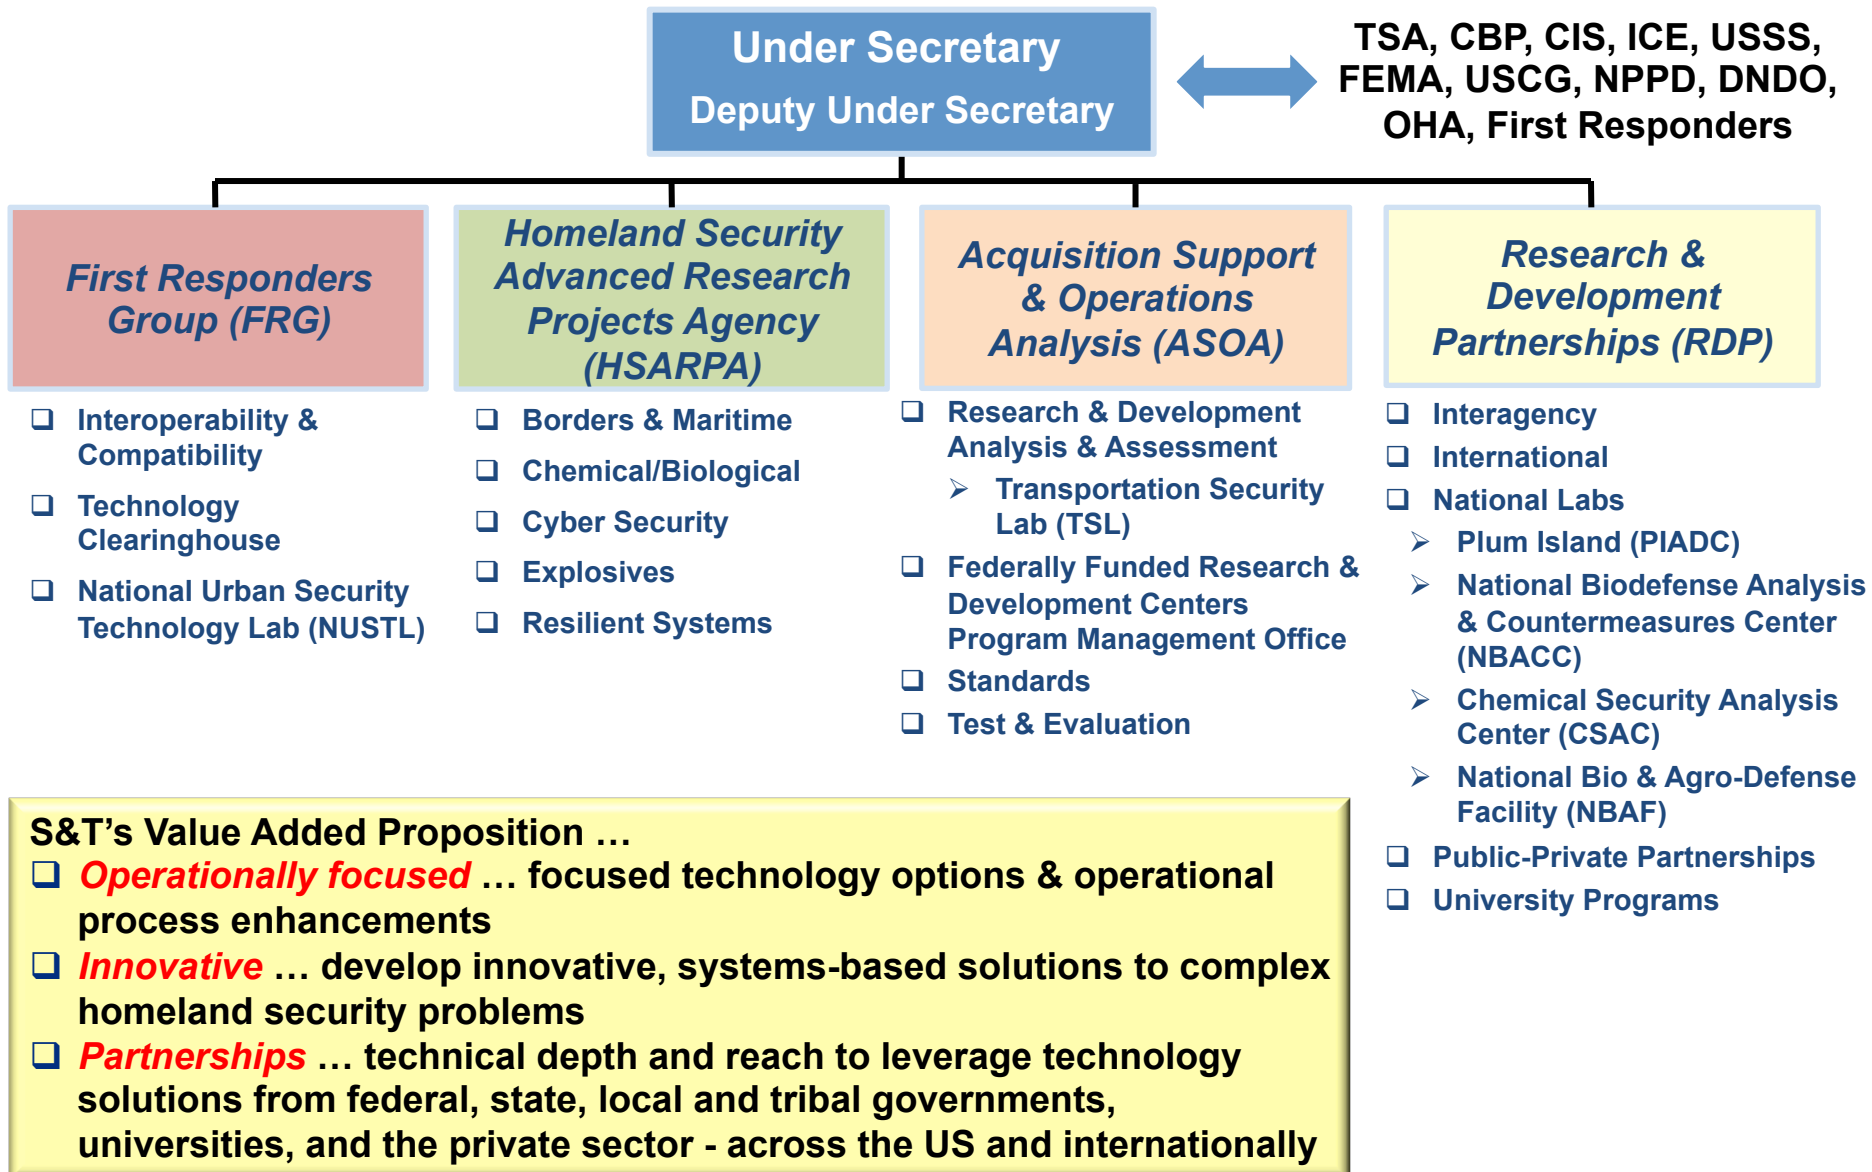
Under Secretary
Deputy Under Secretary

TSA, CBP, CIS, ICE, USSS, FEMA, USCG, NPPD, DNDO, OHA, First Responders

First Responders Group (FRG)

- Interoperability & Compatibility
- Technology Clearinghouse
- National Urban Security Technology Lab (NUSTL)

Homeland Security Advanced Research Projects Agency (HSARPA)

- Borders & Maritime
- Chemical/Biological
- Cyber Security
- Explosives
- Resilient Systems

Acquisition Support & Operations Analysis (ASOA)

- Research & Development Analysis & Assessment
  - Transportation Security Lab (TSL)
- Federally Funded Research & Development Centers Program Management Office
- Standards
- Test & Evaluation

Research & Development Partnerships (RDP)

- Interagency
- International
- National Labs
  - Plum Island (PIADC)
  - National Biodefense Analysis & Countermeasures Center (NBACC)
  - Chemical Security Analysis Center (CSAC)
  - National Bio & Agro-Defense Facility (NBAF)
- Public-Private Partnerships
- University Programs

S&T's Value Added Proposition …
- Operationally focused … focused technology options & operational process enhancements
- Innovative … develop innovative, systems-based solutions to complex homeland security problems
- Partnerships … technical depth and reach to leverage technology solutions from federal, state, local and tribal governments, universities, and the private sector - across the US and internationally